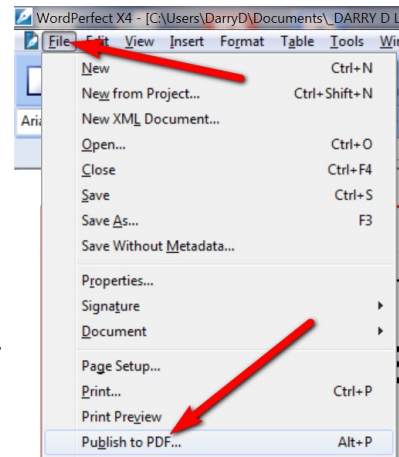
WordPerfect X4 - [C:\Users\DarryD\Documents\_DARRY D L

File Edit View Insert Format Table Tools Wi

Aria

New Ctrl+N
New from Project... Ctrl+Shift+N
New XML Document...
Open... Ctrl+O
Close Ctrl+F4
Save Ctrl+S
Save As... F3
Save Without Metadata...
Properties...
Signature
Document
Page Setup...
Print... Ctrl+P
Print Preview
Publish to PDF... Alt+P